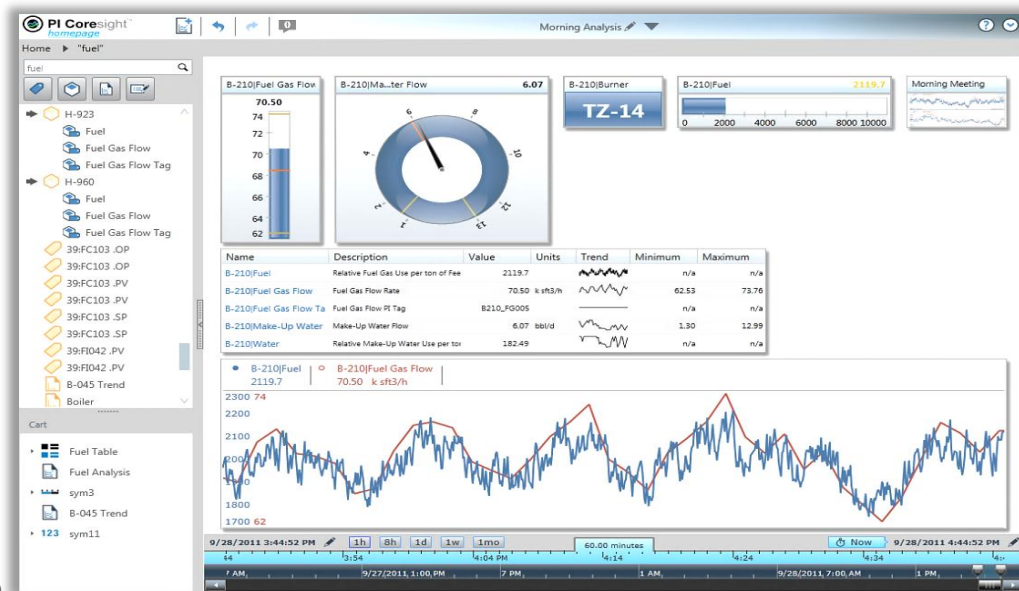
PI Coresight™ homepage

Morning Analysis

Home ▶ "fuel"

fuel

H-923
Fuel
Fuel Gas Flow
Fuel Gas Flow Tag
H-960
Fuel
Fuel Gas Flow
Fuel Gas Flow Tag
39:FC103 .OP
39:FC103 .OP
39:FC103 .PV
39:FC103 .PV
39:FC103 .SP
39:FC103 .SP
39:FI042 .PV
39:FI042 .PV
B-045 Trend
Boiler

Cart
Fuel Table
Fuel Analysis
sym3
B-045 Trend
123 sym11

B-210|Fuel Gas Flow
70.50
74
72
70
68
66
64
62

B-210|Ma...ter Flow 6.07
2
4
6
8
10
12

B-210|Burner
TZ-14

B-210|Fuel 2119.7
0 2000 4000 6000 8000 10000

Morning Meeting

| Name | Description | Value | Units | Trend | Minimum | Maximum |
|---|---|---|---|---|---|---|
| B-210\|Fuel | Relative Fuel Gas Use per ton of Fee | 2119.7 | | | n/a | n/a |
| B-210\|Fuel Gas Flow | Fuel Gas Flow Rate | 70.50 | k sft3/h | | 62.53 | 73.76 |
| B-210\|Fuel Gas Flow Ta | Fuel Gas Flow PI Tag | B210_FG005 | | | n/a | n/a |
| B-210\|Make-Up Water | Make-Up Water Flow | 6.07 | bbl/d | | 1.30 | 12.99 |
| B-210\|Water | Relative Make-Up Water Use per tor | 182.49 | | | n/a | n/a |

B-210|Fuel 2119.7
B-210|Fuel Gas Flow 70.50 k sft3/h
2300 74
2200
2100
2000
1900
1800
1700 62

9/28/2011 3:44:52 PM 1h 8h 1d 1w 1mo 60.00 minutes Now 9/28/2011 4:44:52 PM
3:44 3:54 4:04 PM 4:14 4:24 4:34 4:4
AM 9/27/2011, 1:00 PM 7 PM 1 AM 9/28/2011, 7:00 AM 1 PM